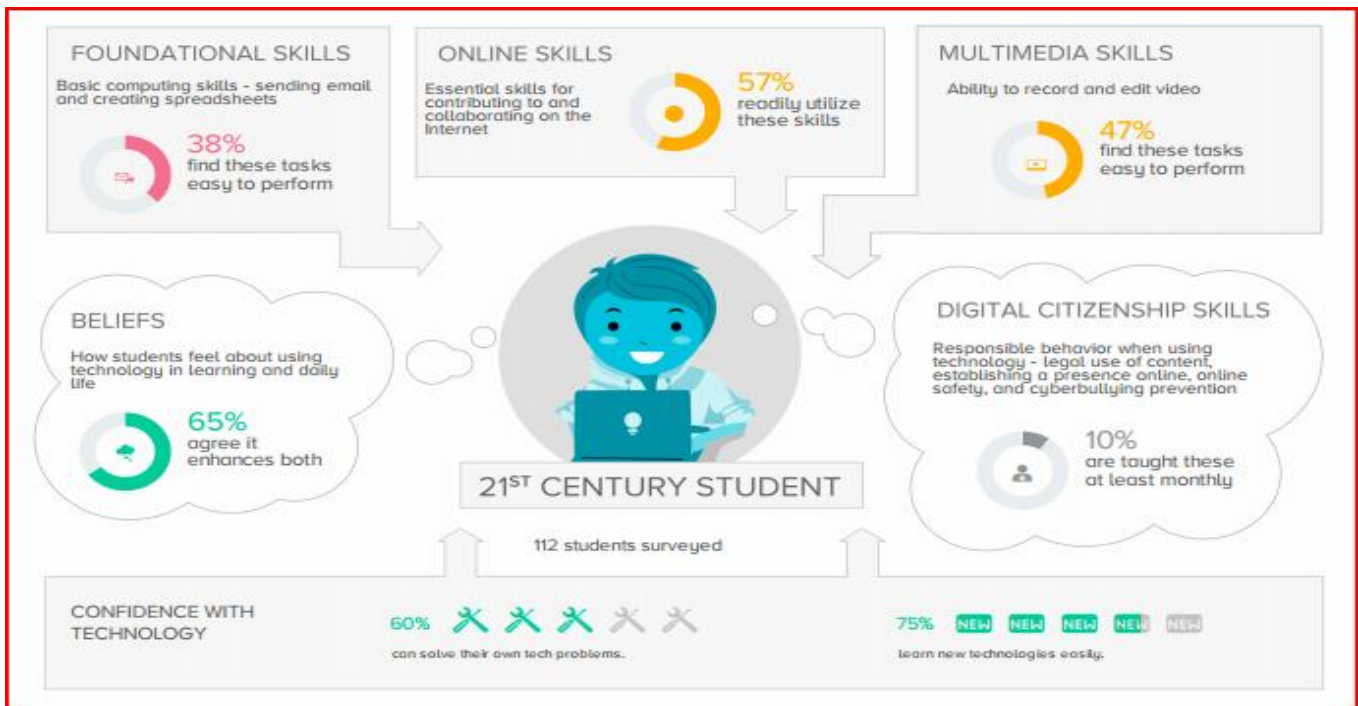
FOUNDATIONAL SKILLS

Basic computing skills - sending email and creating spreadsheets

38%
find these tasks easy to perform

ONLINE SKILLS

Essential skills for contributing to and collaborating on the Internet

57%
readily utilize these skills

MULTIMEDIA SKILLS

Ability to record and edit video

47%
find these tasks easy to perform

BELIEFS

How students feel about using technology in learning and daily life

65%
agree it enhances both

DIGITAL CITIZENSHIP SKILLS

Responsible behavior when using technology - legal use of content, establishing a presence online, online safety, and cyberbullying prevention

10%
are taught these at least monthly

$21^{ST}$ CENTURY STUDENT

112 students surveyed

CONFIDENCE WITH TECHNOLOGY

60%
can solve their own tech problems.

75% NEW NEW NEW NEW NEW
learn new technologies easily.